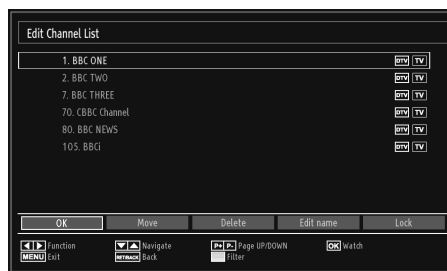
Edit Channel List

1. BBC ONE DTV TV
2. BBC TWO DTV TV
7. BBC THREE DTV TV
70. CBBC Channel DTV TV
80. BBC NEWS DTV TV
105. BBCi DTV TV

OK Move Delete Edit name Lock

Function
MENU Exit
Navigate
RETURN/BACK Back
P+ P- Page UP/DOWN
Filter
OK Watch